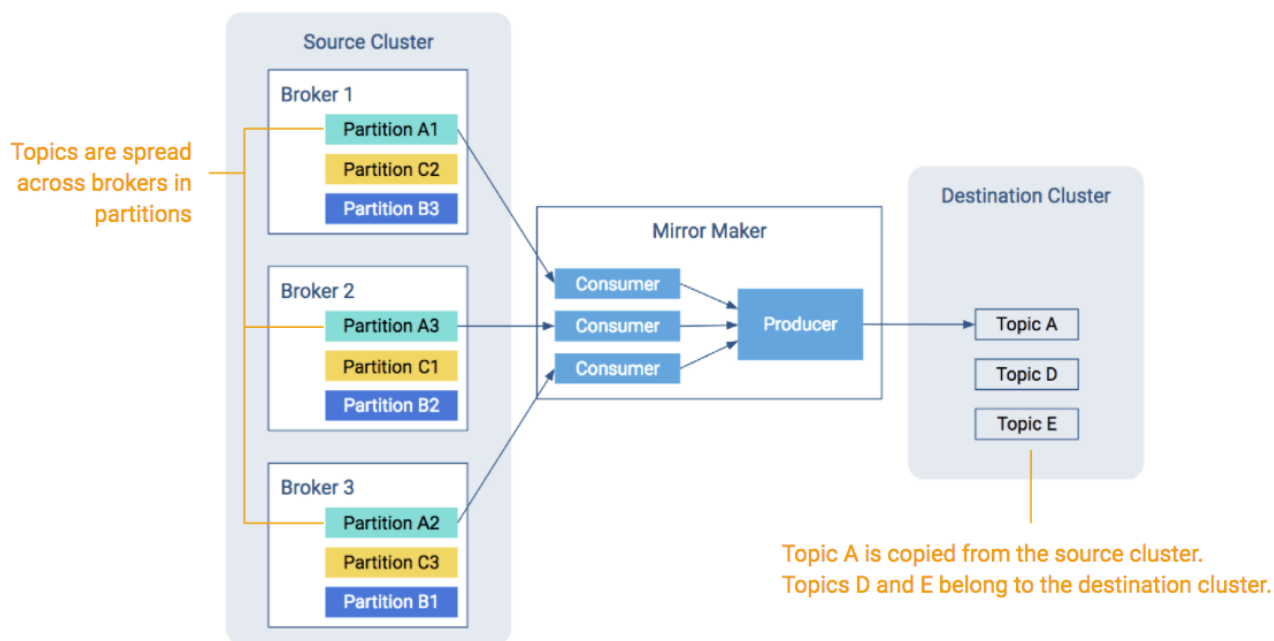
Source Cluster

Broker 1
Partition A1
Partition C2
Partition B3

Broker 2
Partition A3
Partition C1
Partition B2

Broker 3
Partition A2
Partition C3
Partition B1

Topics are spread across brokers in partitions

Mirror Maker
Consumer
Consumer
Consumer
Producer

Destination Cluster
Topic A
Topic D
Topic E

Topic A is copied from the source cluster.
Topics D and E belong to the destination cluster.